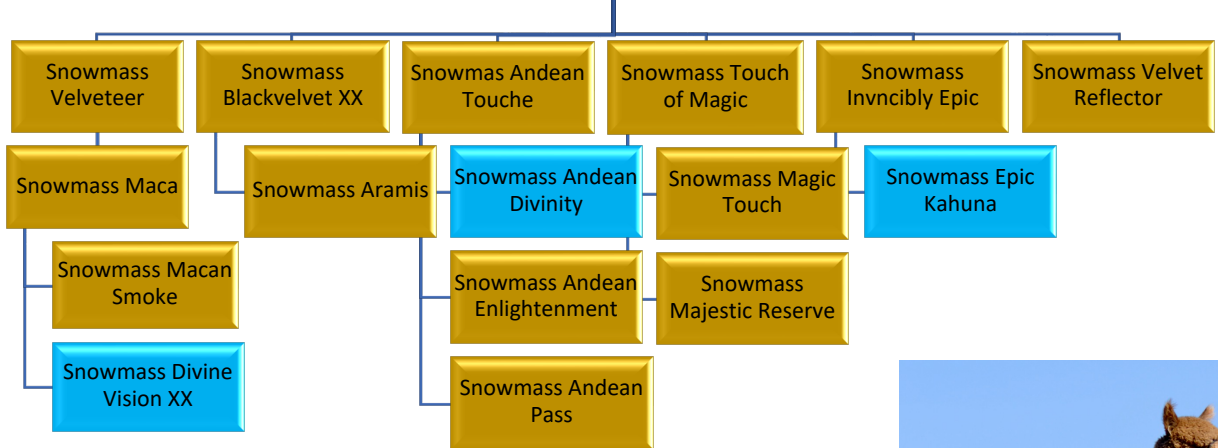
Snowmass Velveteer

Snowmass Blackvelvet XX

Snowmas Andean Touche

Snowmass Touch of Magic

Snowmass Invncibly Epic

Snowmass Velvet Reflector

Snowmass Maca

Snowmass Aramis

Snowmass Andean Divinity

Snowmass Magic Touch

Snowmass Epic Kahuna

Snowmass Macan Smoke

Snowmass Andean Enlightenment

Snowmass Majestic Reserve

Snowmass Divine Vision XX

Snowmass Andean Pass